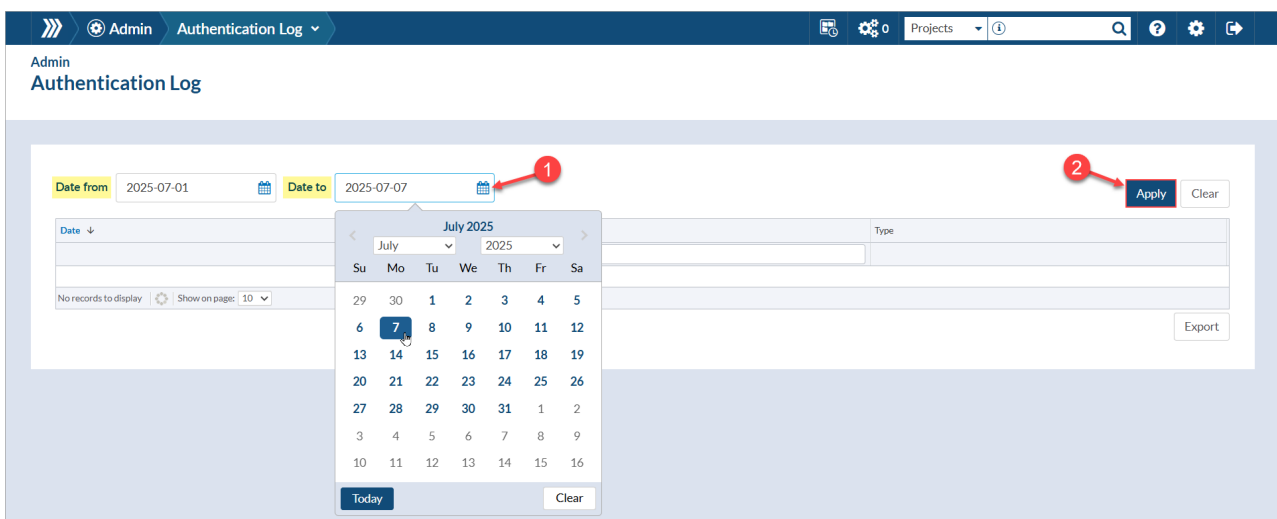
Admin Authentication Log

0 Projects

Admin
Authentication Log

Date from 2025-07-01 Date to 2025-07-07

1

2

Apply Clear

Date ↓

Type

No records to display Show on page: 10

Export

July 2025
July 2025

| Su | Mo | Tu | We | Th | Fr | Sa |
|---|---|---|---|---|---|---|
| 29 | 30 | 1 | 2 | 3 | 4 | 5 |
| 6 | 7 | 8 | 9 | 10 | 11 | 12 |
| 13 | 14 | 15 | 16 | 17 | 18 | 19 |
| 20 | 21 | 22 | 23 | 24 | 25 | 26 |
| 27 | 28 | 29 | 30 | 31 | 1 | 2 |
| 3 | 4 | 5 | 6 | 7 | 8 | 9 |
| 10 | 11 | 12 | 13 | 14 | 15 | 16 |

Today Clear